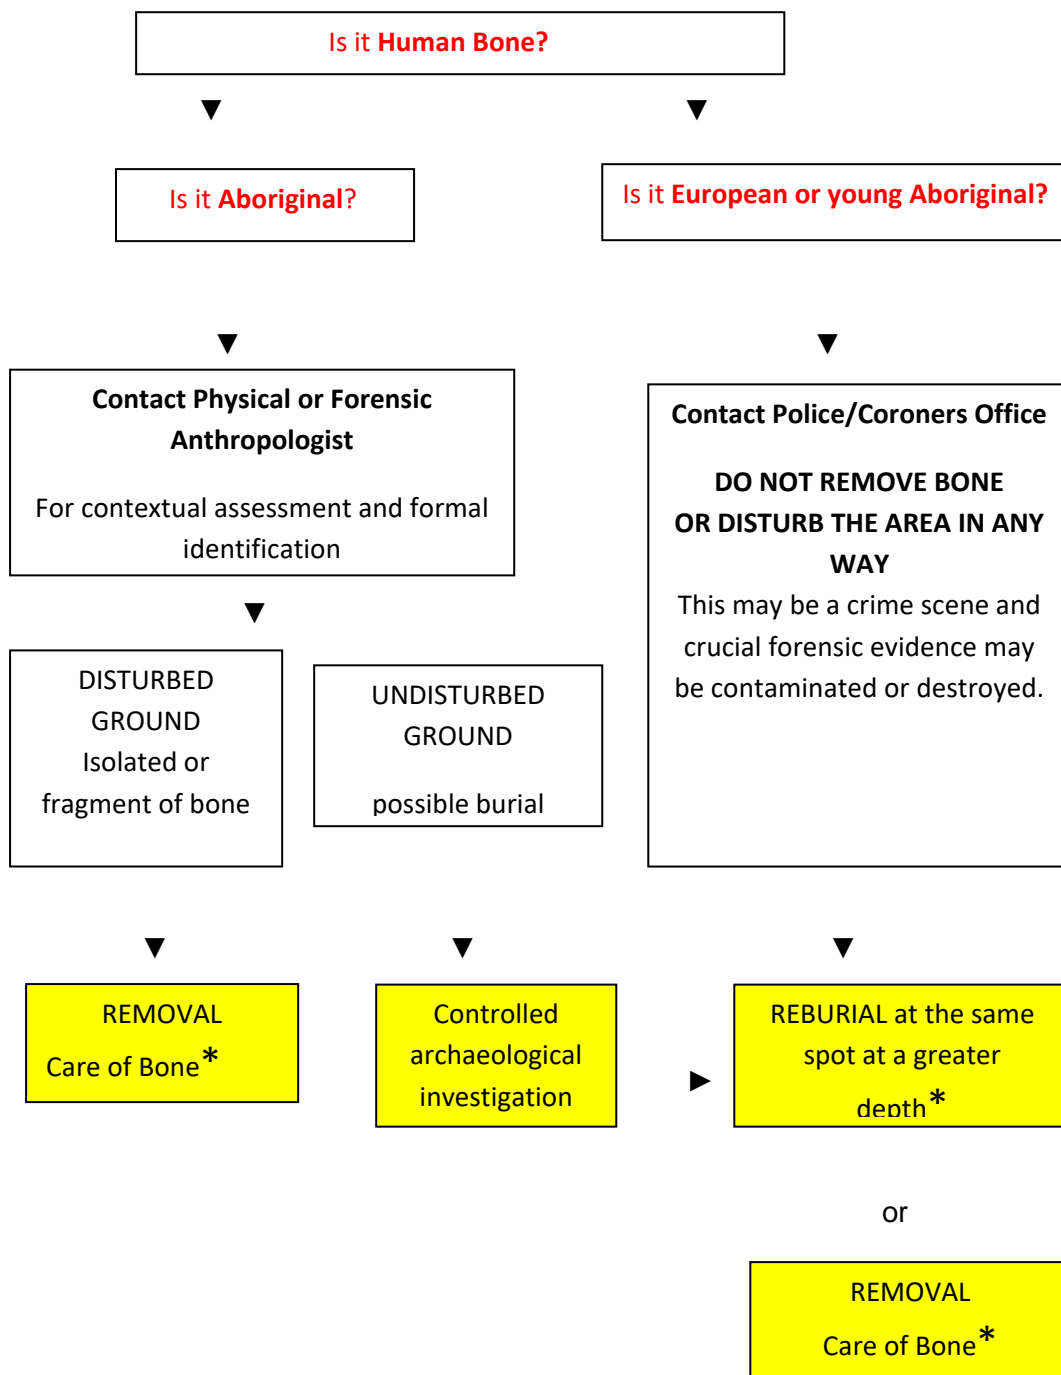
Is it **Human Bone?**

Is it **Aboriginal**?

Is it **European or young Aboriginal?**

**Contact Physical or Forensic Anthropologist**

For contextual assessment and formal identification

**Contact Police/Coroners Office**

**DO NOT REMOVE BONE OR DISTURB THE AREA IN ANY WAY**

This may be a crime scene and crucial forensic evidence may be contaminated or destroyed.

DISTURBED GROUND
Isolated or fragment of bone

UNDISTURBED GROUND

possible burial

REMOVAL
Care of Bone*

Controlled archaeological investigation

REBURIAL at the same spot at a greater depth*

or

REMOVAL
Care of Bone*